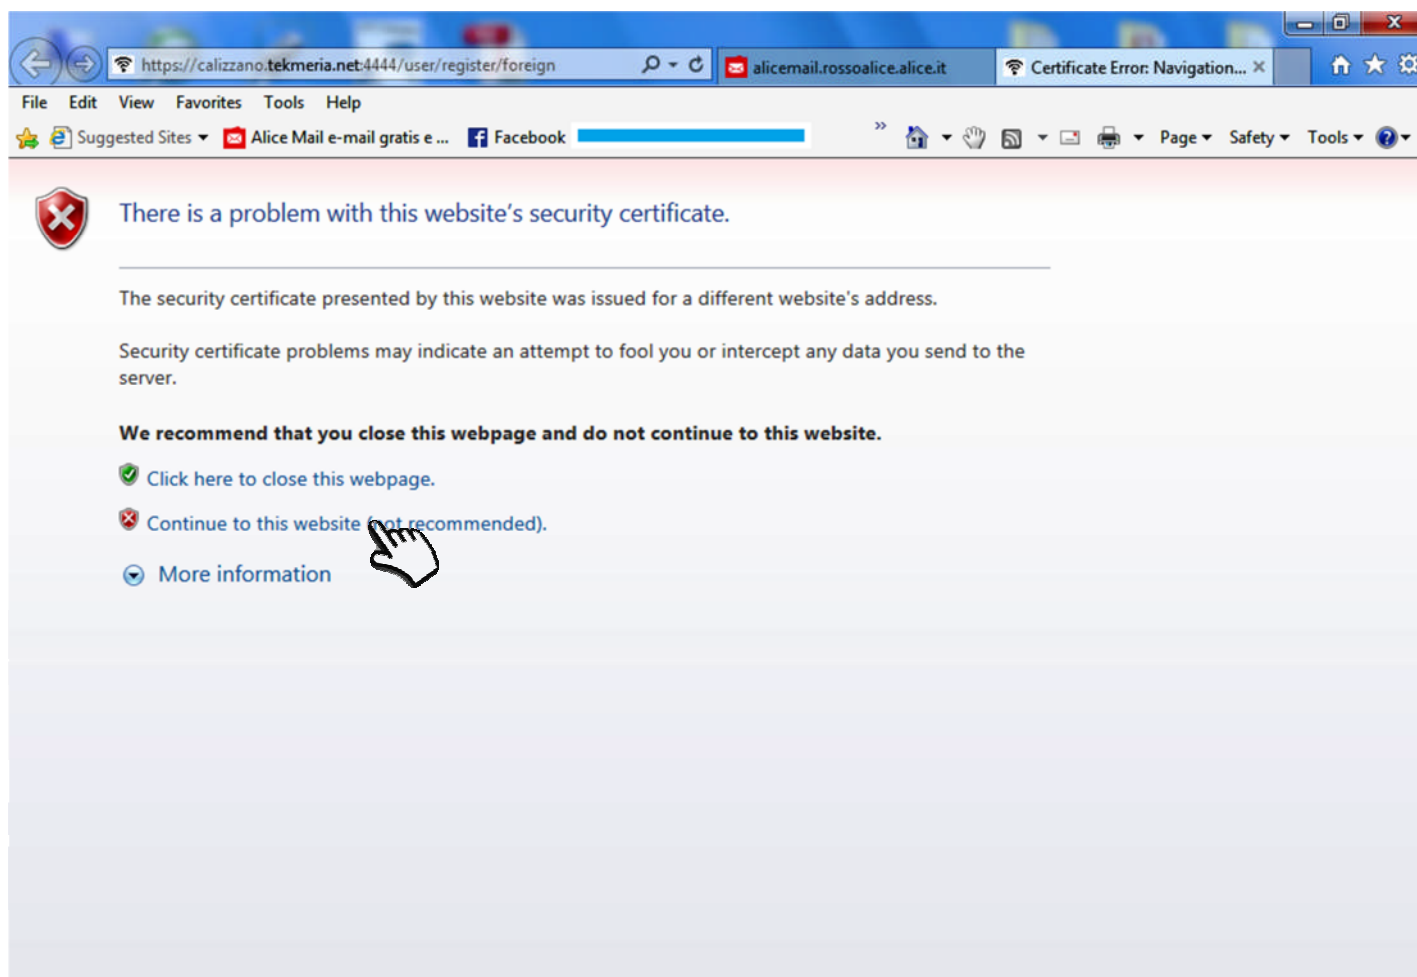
https://calizzano.tekmeria.net:4444/user/register/foreign

alicemail.rossoalice.alice.it

Certificate Error: Navigation... ×

File Edit View Favorites Tools Help

Suggested Sites ▾ Alice Mail e-mail gratis e ... Facebook

Page ▾ Safety ▾ Tools ▾

There is a problem with this website's security certificate.

The security certificate presented by this website was issued for a different website's address.

Security certificate problems may indicate an attempt to fool you or intercept any data you send to the server.

**We recommend that you close this webpage and do not continue to this website.**

Click here to close this webpage.

Continue to this website (not recommended).

More information